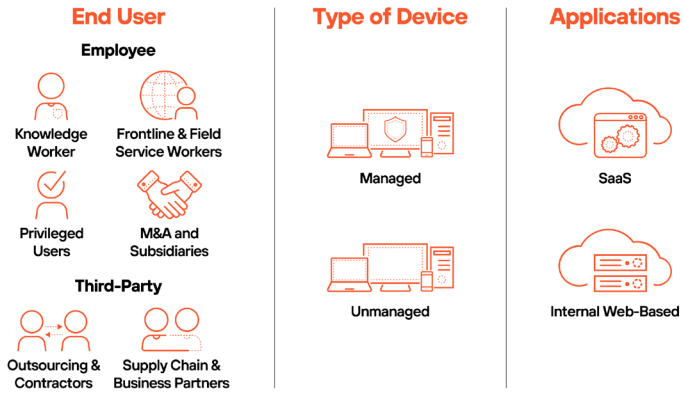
End User

Employee

Knowledge Worker

Frontline & Field Service Workers

Privileged Users

M&A and Subsidiaries

Third-Party

Outsourcing & Contractors

Supply Chain & Business Partners

Type of Device

Managed

Unmanaged

Applications

SaaS

Internal Web-Based